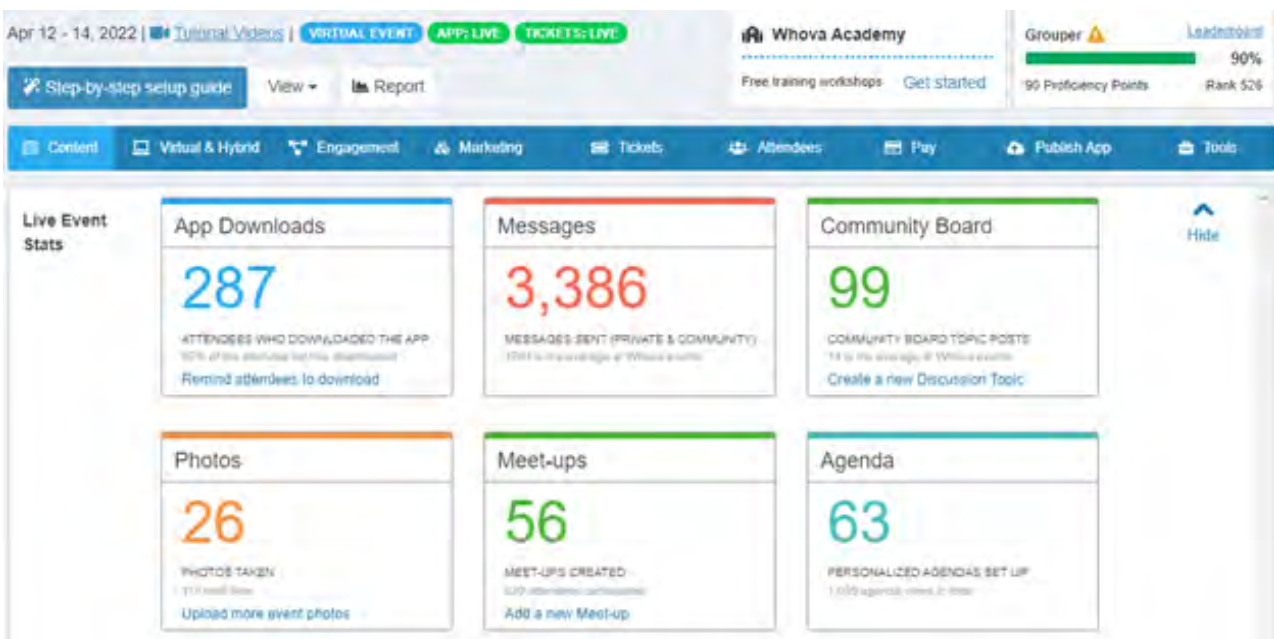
Apr 12 - 14, 2022 | Tutorial Videos | VIRTUAL EVENT APP: LIVE TICKETS: LIVE

Step-by-step setup guide View Report

Whova Academy
Free training workshops Get started

Grouper Leaderboard
90%
90 Proficiency Points Rank 526

Content Virtual & Hybrid Engagement Marketing Tickets Attendees Pay Publish App Tools

Live Event Stats

Hide

App Downloads
287
ATTENDEES WHO DOWNLOADED THE APP
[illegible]
Remind attendees to download

Messages
3,386
MESSAGES SENT (PRIVATE & COMMUNITY)
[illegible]

Community Board
99
COMMUNITY BOARD TOPIC POSTS
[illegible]
Create a new Discussion Topic

Photos
26
PHOTOS TAKEN
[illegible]
Upload more event photos

Meet-ups
56
MEET-UPS CREATED
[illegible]
Add a new Meet-up

Agenda
63
PERSONALIZED AGENDAS SET UP
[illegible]